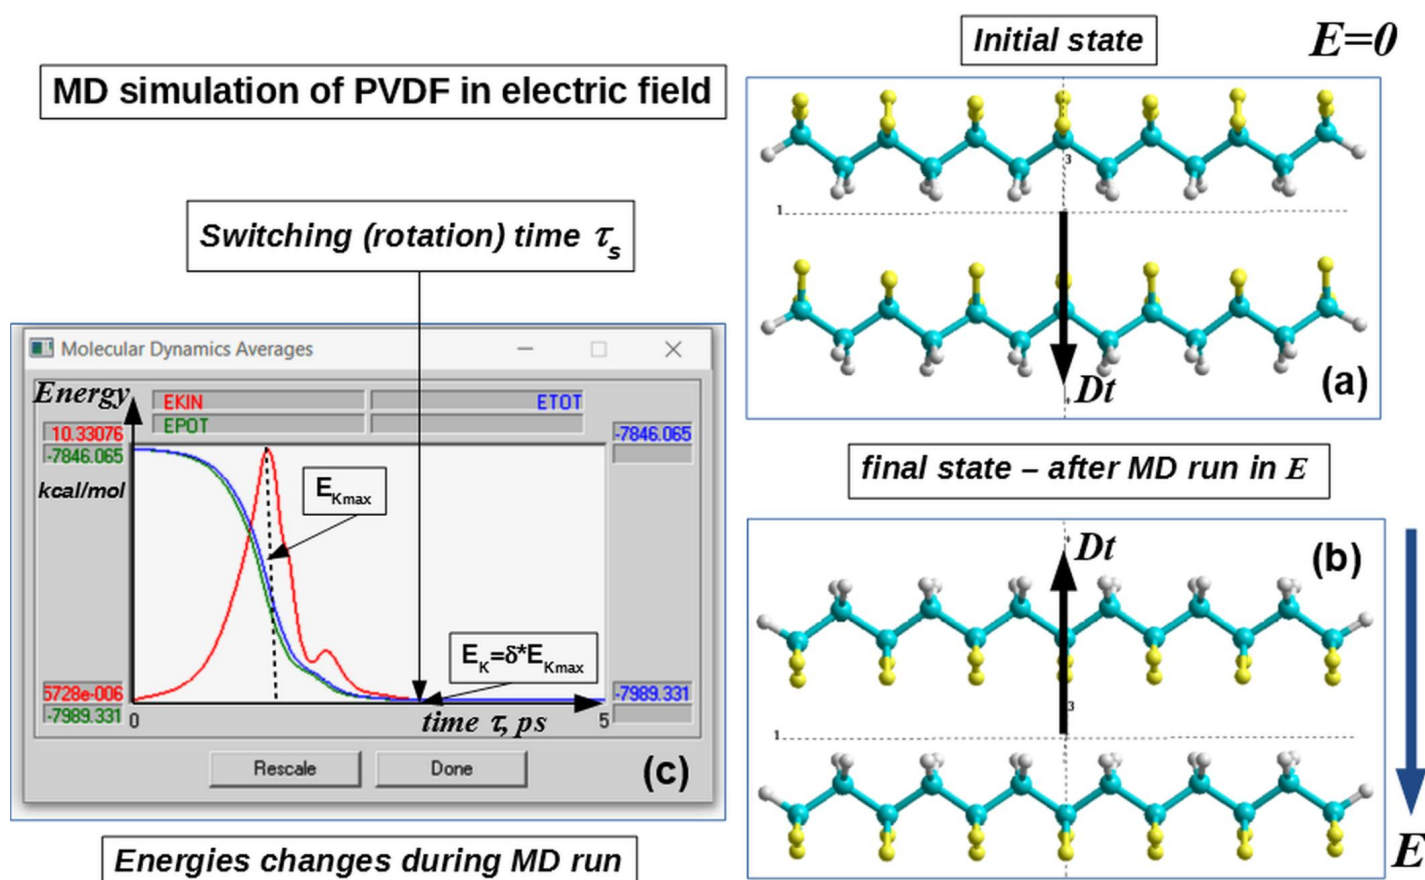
MD simulation of PVDF in electric field

Initial state

$E=0$

Switching (rotation) time $\tau_s$

Molecular Dynamics Averages

Energy

EKIN

ETOT

EPOT

10.33076

-7846.065

-7846.065

kcal/mol

$E_{Kmax}$

$E_K=\delta^*E_{Kmax}$

5728e-006

-7989.331

-7989.331

0

time $\tau$, ps

5

Rescale

Done

(c)

Energies changes during MD run

1

3

Dt

(a)

final state – after MD run in $E$

Dt

(b)

1

3

$E$